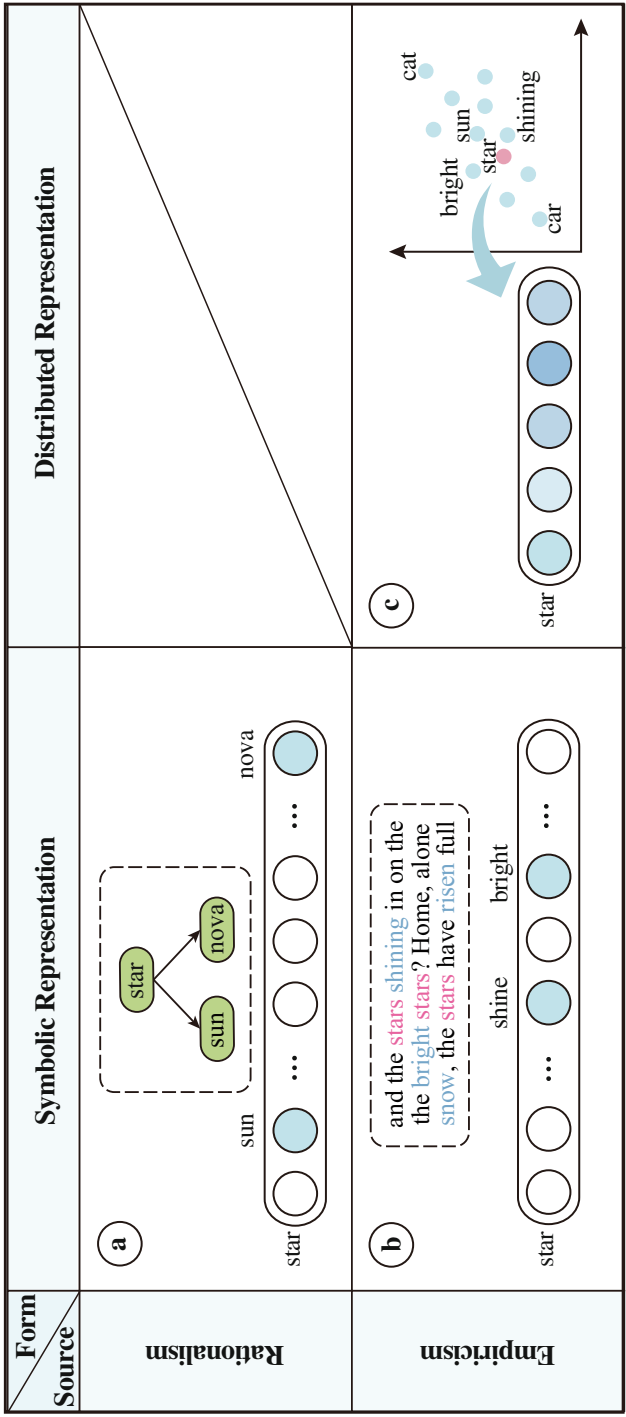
| Form / Source | Symbolic Representation | Distributed Representation |
|---|---|---|
| Rationalism | a star sun nova; star sun ... ... nova | |
| Empiricism | b and the stars shining in on the the bright stars? Home, alone snow, the stars have risen full; star ... shine bright ... | c cat sun shining bright star car; star |